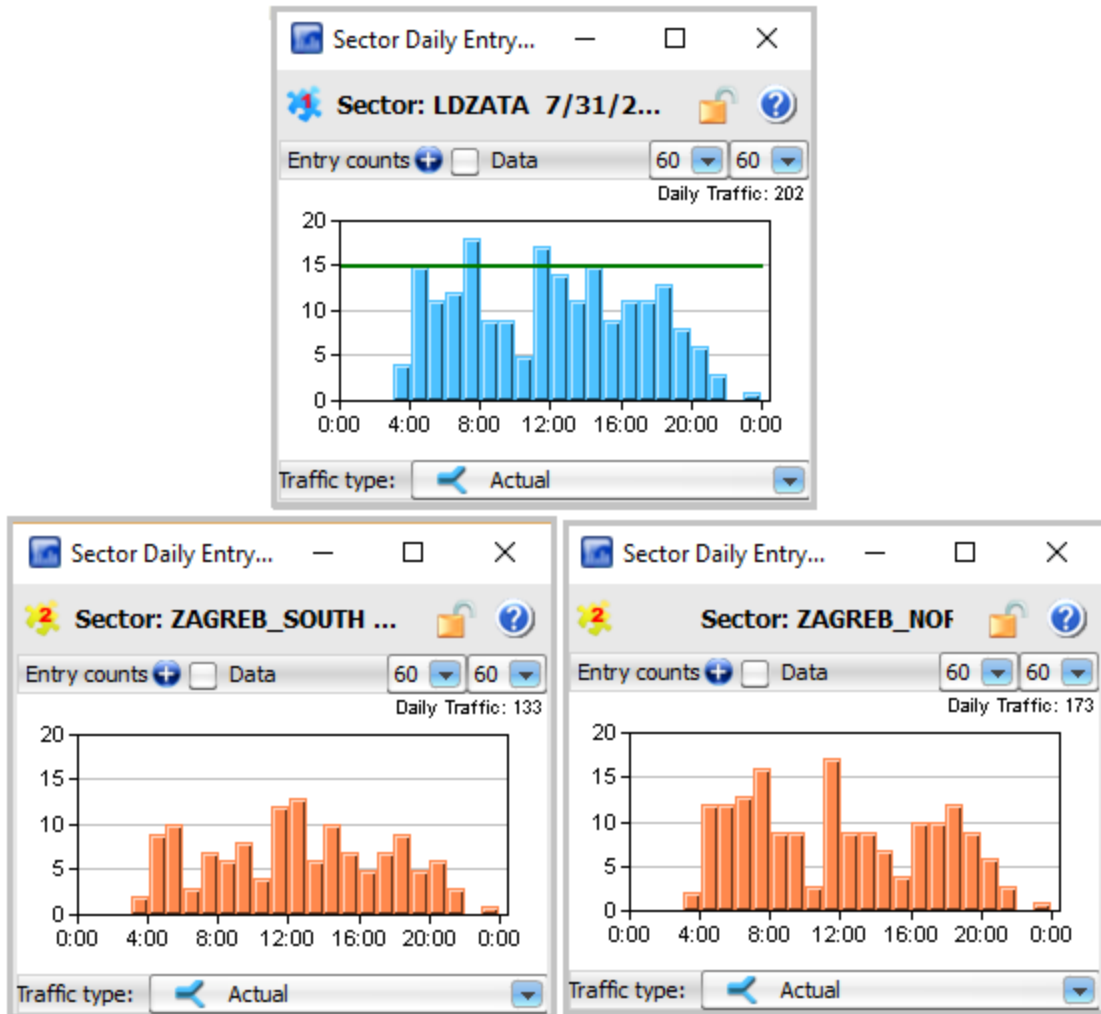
Sector Daily Entry...

1 Sector: LDZATA 7/31/2...

Entry counts Data 60 60

Daily Traffic: 202

20
15
10
5
0
0:00 4:00 8:00 12:00 16:00 20:00 0:00

Traffic type: Actual

Sector Daily Entry...

2 Sector: ZAGREB_SOUTH ...

Entry counts Data 60 60

Daily Traffic: 133

20
15
10
5
0
0:00 4:00 8:00 12:00 16:00 20:00 0:00

Traffic type: Actual

Sector Daily Entry...

2 Sector: ZAGREB_NOF

Entry counts Data 60 60

Daily Traffic: 173

20
15
10
5
0
0:00 4:00 8:00 12:00 16:00 20:00 0:00

Traffic type: Actual